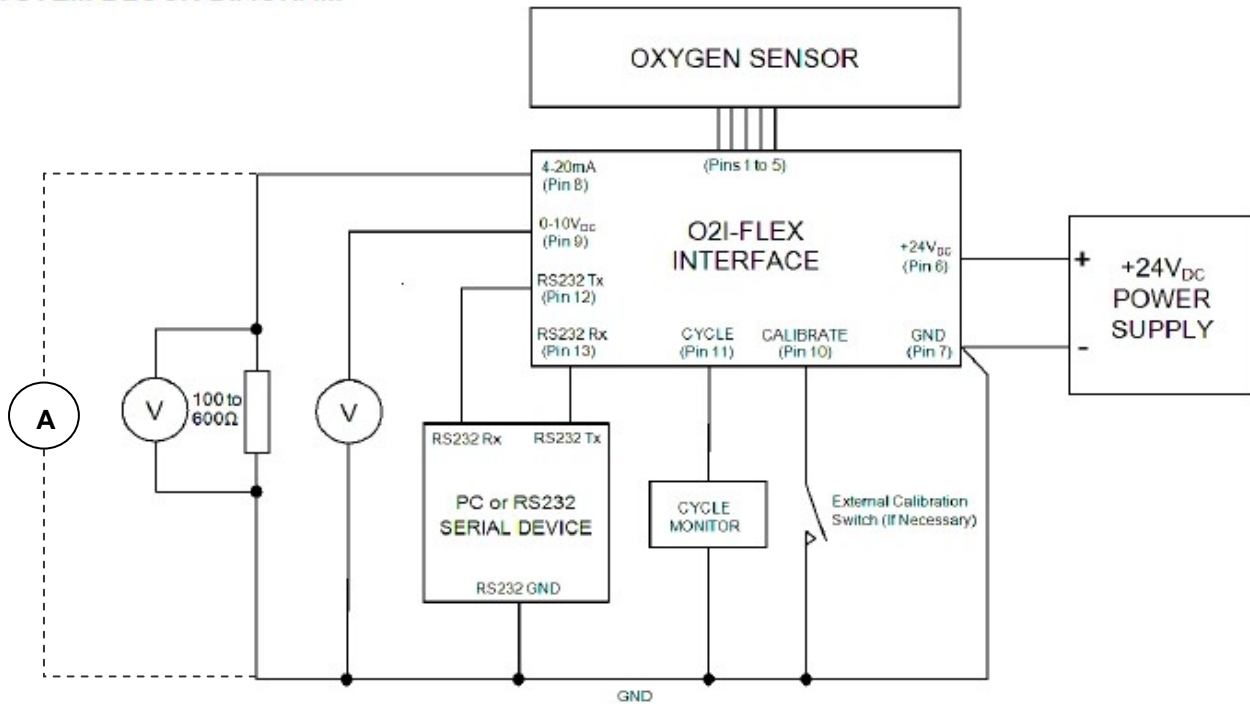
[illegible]

OXYGEN SENSOR

(Pins 1 to 5)

4-20mA (Pin 8)

0-10V$_{DC}$ (Pin 9)

RS232 Tx (Pin 12)

RS232 Rx (Pin 13)

O2I-FLEX INTERFACE

+24V$_{DC}$ (Pin 6)

CYCLE (Pin 11)

CALIBRATE (Pin 10)

GND (Pin 7)

+

-

+24V$_{DC}$ POWER SUPPLY

A

V

100 to 600Ω

V

RS232 Rx

RS232 Tx

PC or RS232 SERIAL DEVICE

RS232 GND

CYCLE MONITOR

External Calibration Switch (If Necessary)

GND